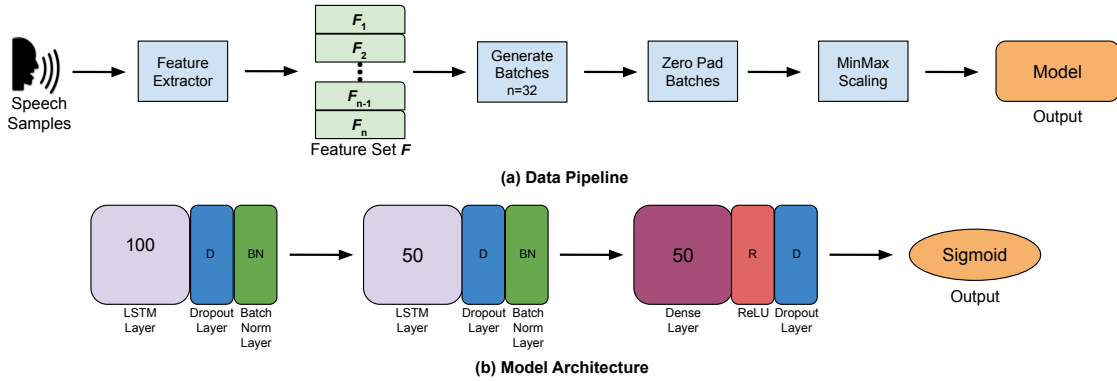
Speech Samples

Feature Extractor

$F_1$

$F_2$

$F_{n-1}$

$F_n$

Feature Set $F$

Generate Batches n=32

Zero Pad Batches

MinMax Scaling

Model

Output

(a) Data Pipeline

100

D

BN

LSTM Layer

Dropout Layer

Batch Norm Layer

50

D

BN

LSTM Layer

Dropout Layer

Batch Norm Layer

50

R

D

Dense Layer

ReLU

Dropout Layer

Sigmoid

Output

(b) Model Architecture